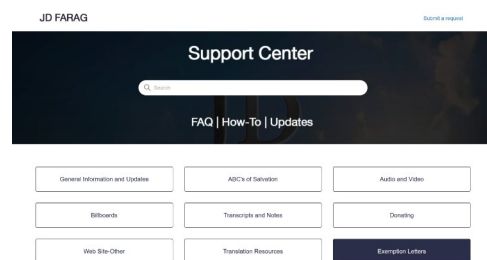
JD FARAG

Submit a request

Support Center

Search

FAQ | How-To | Updates

General Information and Updates

ABC's of Salvation

Audio and Video

Billboards

Transcripts and Notes

Donating

Web Site-Other

Translation Resources

Exemption Letters